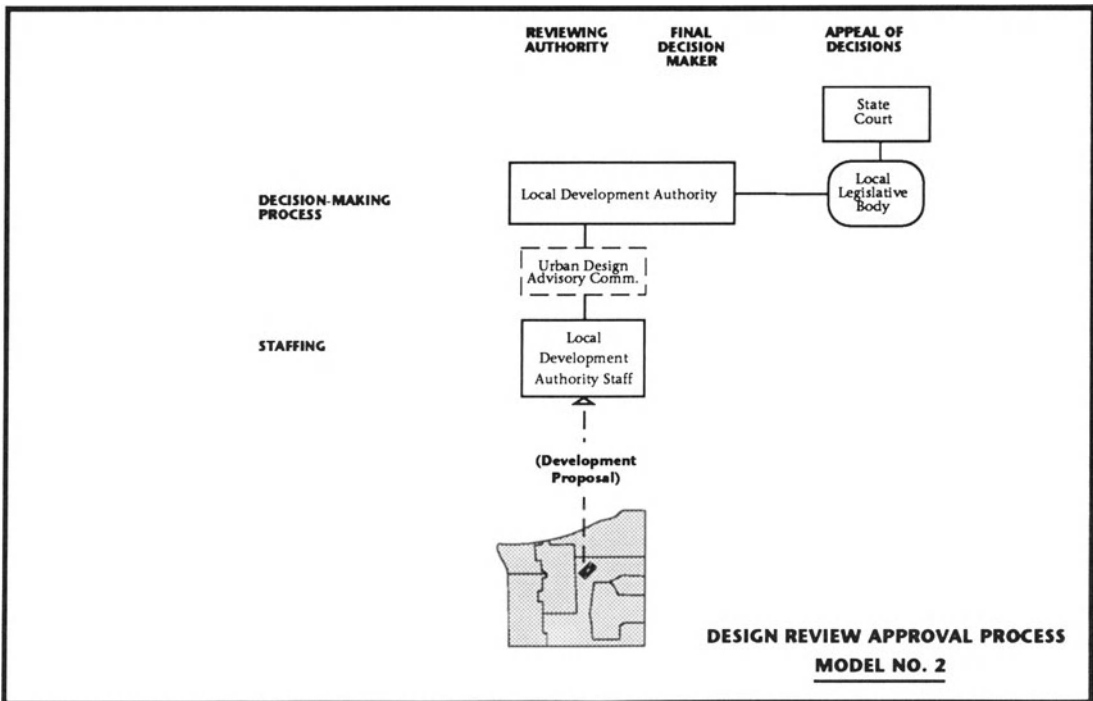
REVIEWING AUTHORITY

FINAL DECISION MAKER

APPEAL OF DECISIONS

State Court

DECISION-MAKING PROCESS

Local Development Authority

Local Legislative Body

Urban Design Advisory Comm.

STAFFING

Local Development Authority Staff

(Development Proposal)

DESIGN REVIEW APPROVAL PROCESS

MODEL NO. 2